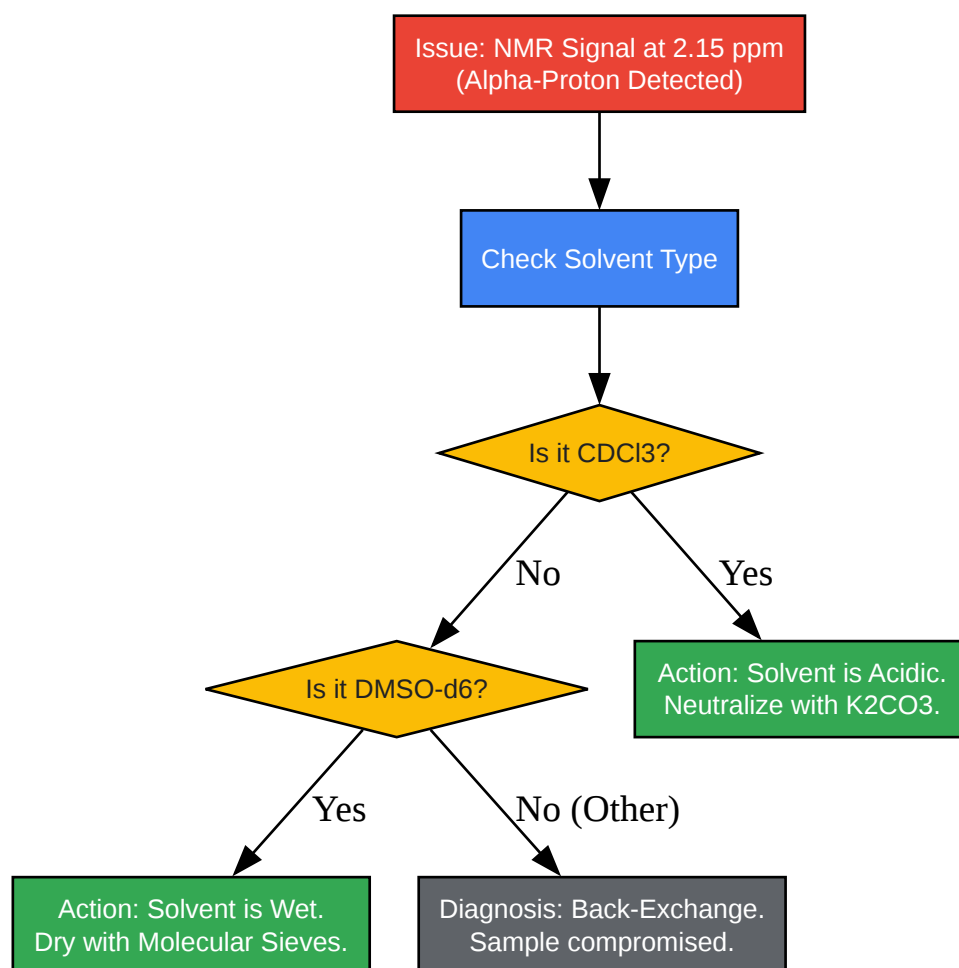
Issue: NMR Signal at 2.15 ppm
(Alpha-Proton Detected)

Check Solvent Type

Is it CDCl3?

No

Yes

Is it DMSO-d6?

Action: Solvent is Acidic.
Neutralize with K2CO3.

Yes

No (Other)

Action: Solvent is Wet.
Dry with Molecular Sieves.

Diagnosis: Back-Exchange.
Sample compromised.